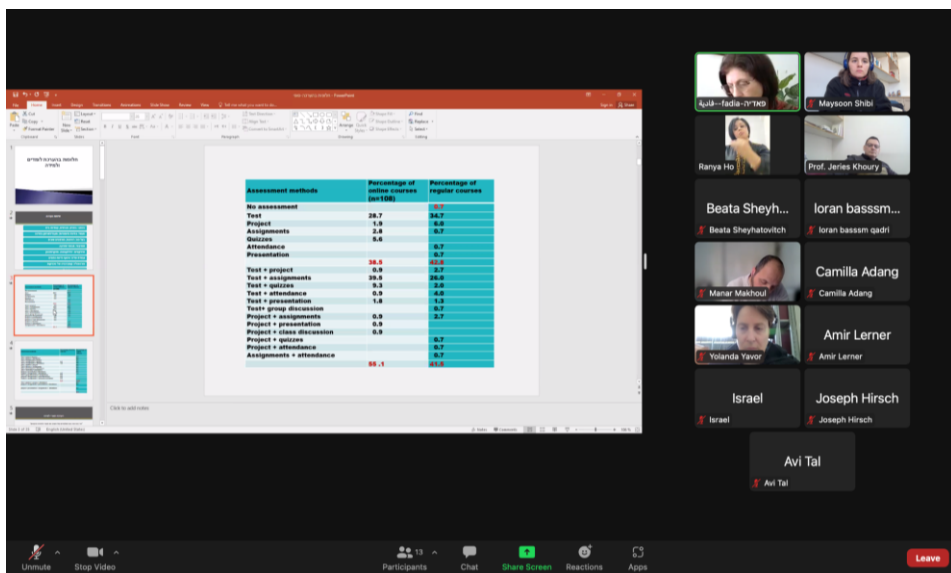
| Assessment methods | Percentage of online courses (n=108) | Percentage of regular courses |
|---|---|---|
| No assessment | | 0.7 |
| Test | 28.7 | 34.7 |
| Project | 1.9 | 6.8 |
| Assignments | 2.8 | 0.7 |
| Quizzes | 5.6 | |
| Attendance | | 0.7 |
| Presentation | | 0.7 |
| | 38.5 | 43.6 |
| Test + project | 0.9 | 2.7 |
| Test + assignments | 39.8 | 26.0 |
| Test + quizzes | 9.3 | 2.0 |
| Test + attendance | 0.9 | 4.0 |
| Test + presentation | 1.8 | 1.3 |
| Test+ group discussion | | 0.7 |
| Project + assignments | 0.9 | 2.7 |
| Project + presentation | 0.9 | |
| Project + class discussion | 0.9 | |
| Project + quizzes | | 0.7 |
| Project + attendance | | 0.7 |
| Assignments + attendance | | 0.7 |
| | 55 .1 | 41.5 |

Click to add notes

פאדיה--fadia--فادية
Maysoon Shibi
Ranya Ho
Prof. Jeries Khoury
Beata Sheyh...
Beata Sheyhatovitch
Ioran basssm...
Ioran basssm qadri
Manar Makhoul
Camilla Adang
Camilla Adang
Yolanda Yavor
Amir Lerner
Amir Lerner
Israel
Israel
Joseph Hirsch
Joseph Hirsch
Avi Tal
Avi Tal

Unmute
Stop Video
13
Participants
Chat
Share Screen
Reactions
Apps
Leave